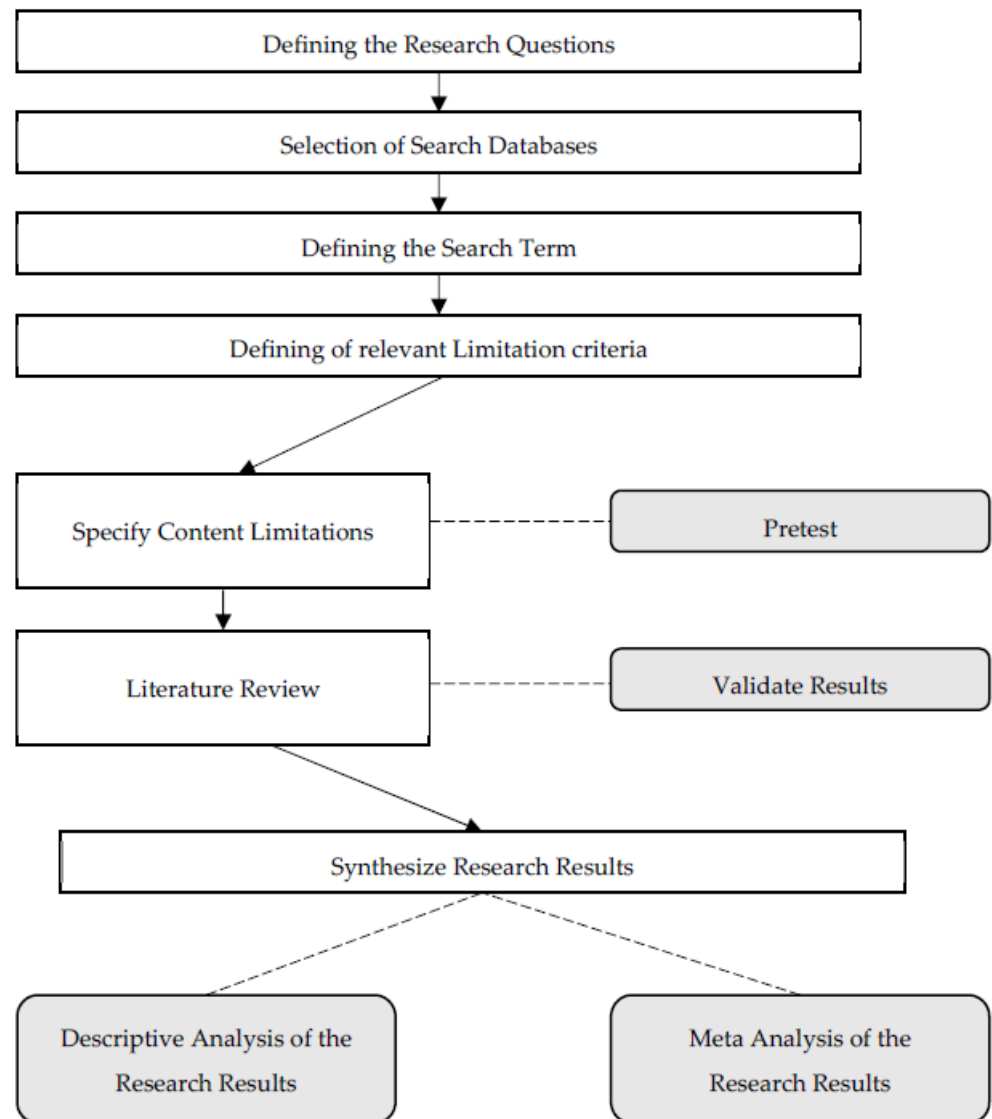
Defining the Research Questions

Selection of Search Databases

Defining the Search Term

Defining of relevant Limitation criteria

Specify Content Limitations

Pretest

Literature Review

Validate Results

Synthesize Research Results

Descriptive Analysis of the Research Results

Meta Analysis of the Research Results